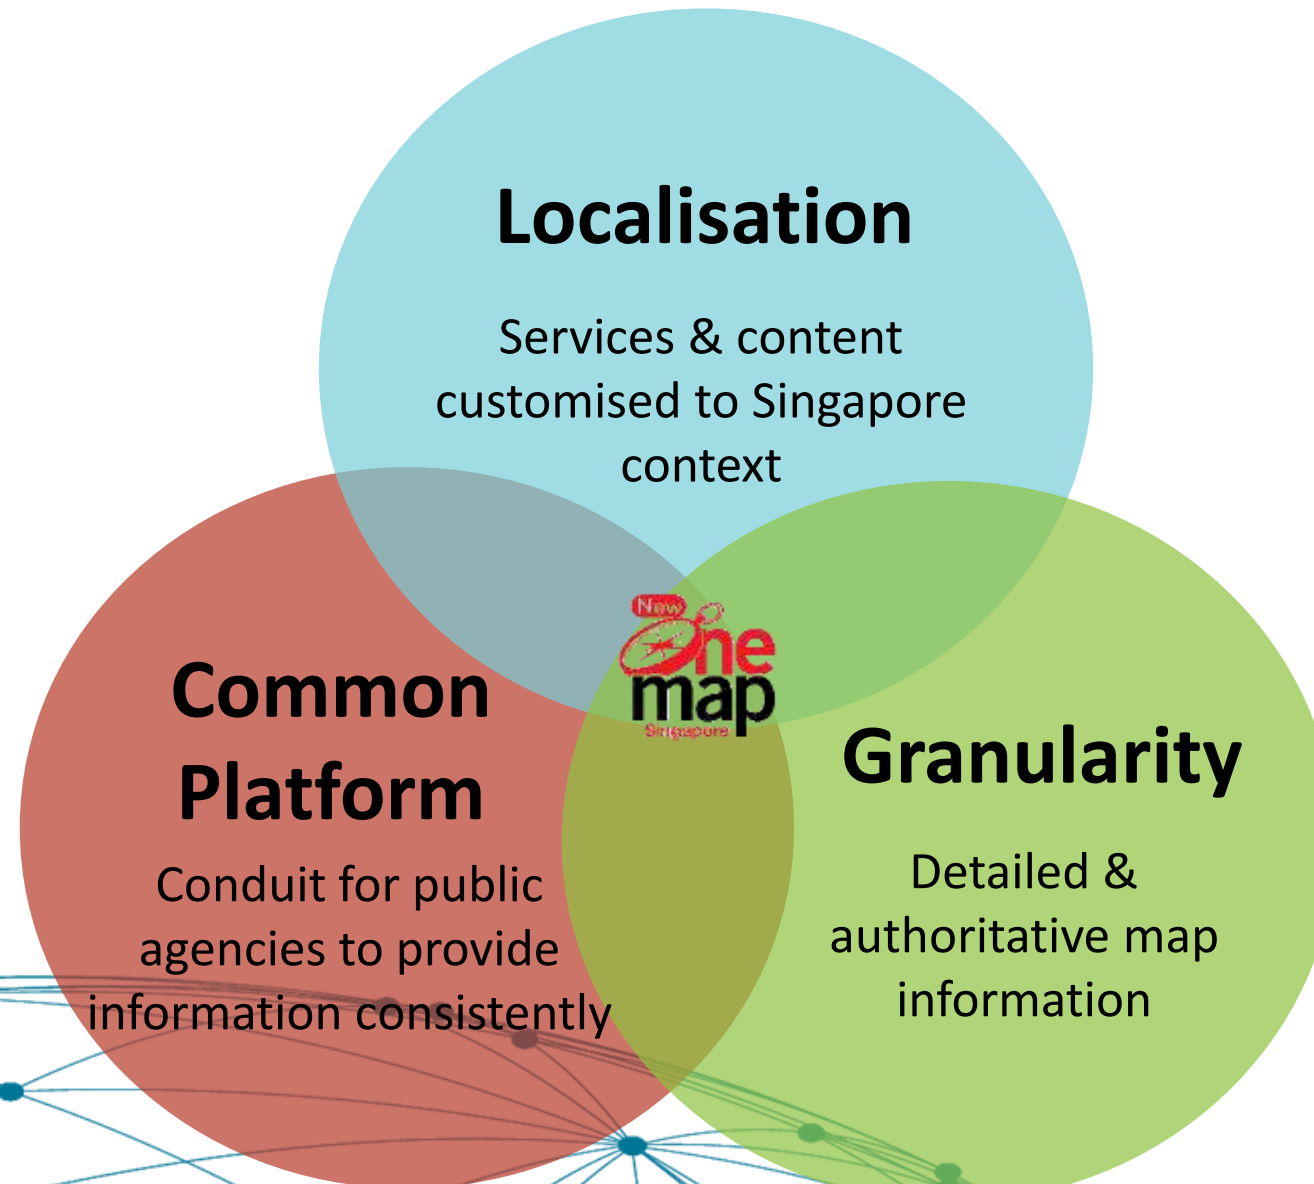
Localisation

Services & content customised to Singapore context

New
One
map
Singapore

Common Platform

Conduit for public agencies to provide information consistently

Granularity

Detailed & authoritative map information